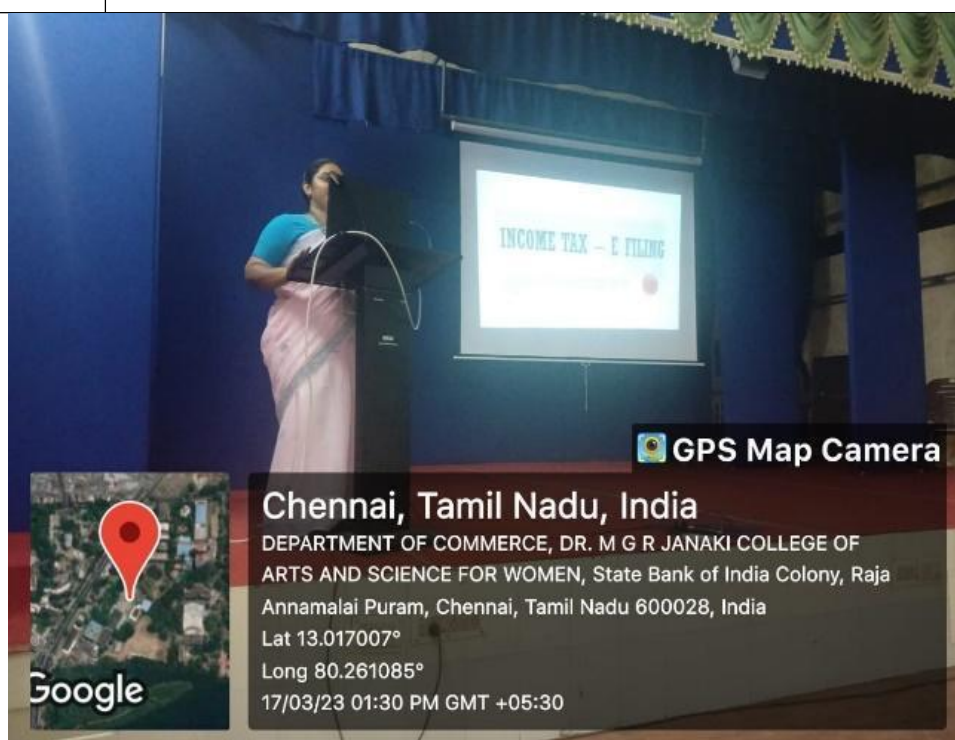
INCOME TAX – E FILING

GPS Map Camera

Chennai, Tamil Nadu, India

DEPARTMENT OF COMMERCE, DR. M G R JANAKI COLLEGE OF ARTS AND SCIENCE FOR WOMEN, State Bank of India Colony, Raja Annamalai Puram, Chennai, Tamil Nadu 600028, India

Lat 13.017007°

Long 80.261085°

17/03/23 01:30 PM GMT +05:30

Google